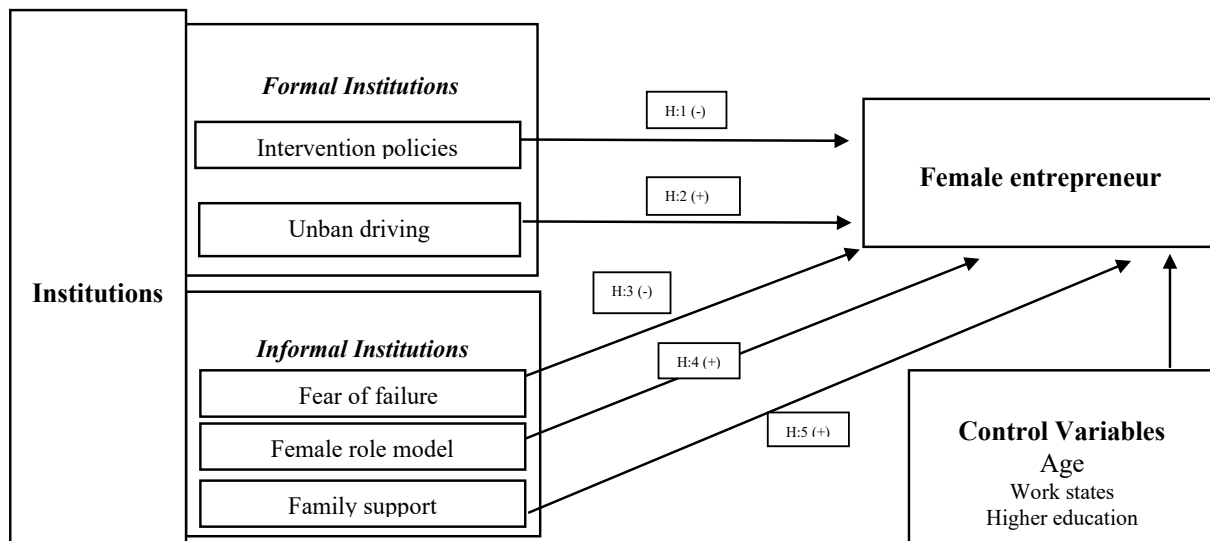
Institutions

Formal Institutions

Intervention policies

Unban driving

Informal Institutions

Fear of failure

Female role model

Family support

H:1 (-)

H:2 (+)

H:3 (-)

H:4 (+)

H:5 (+)

Female entrepreneur

Control Variables
Age
Work states
Higher education